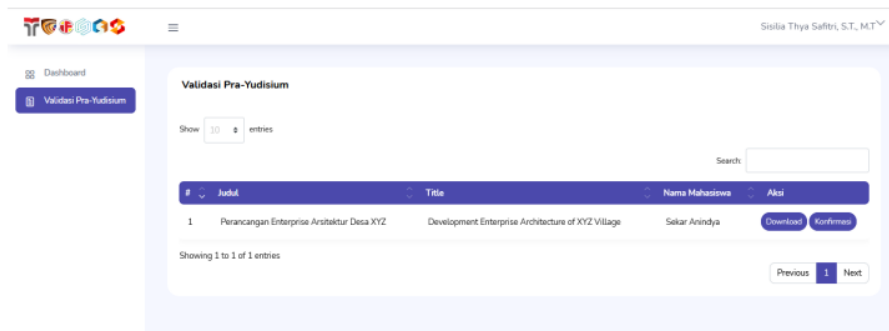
Sisilia Thya Safitri, S.T., M.T

Dashboard

Validasi Pra-Yudisium

Validasi Pra-Yudisium

Show 10 entries

Search:

| # | Judul | Title | Nama Mahasiswa | Aksi |
|---|---|---|---|---|
| 1 | Perancangan Enterprise Arsitektur Desa XYZ | Development Enterprise Architecture of XYZ Village | Sekar Anindya | Download Konfirmasi |

Showing 1 to 1 of 1 entries

Previous 1 Next